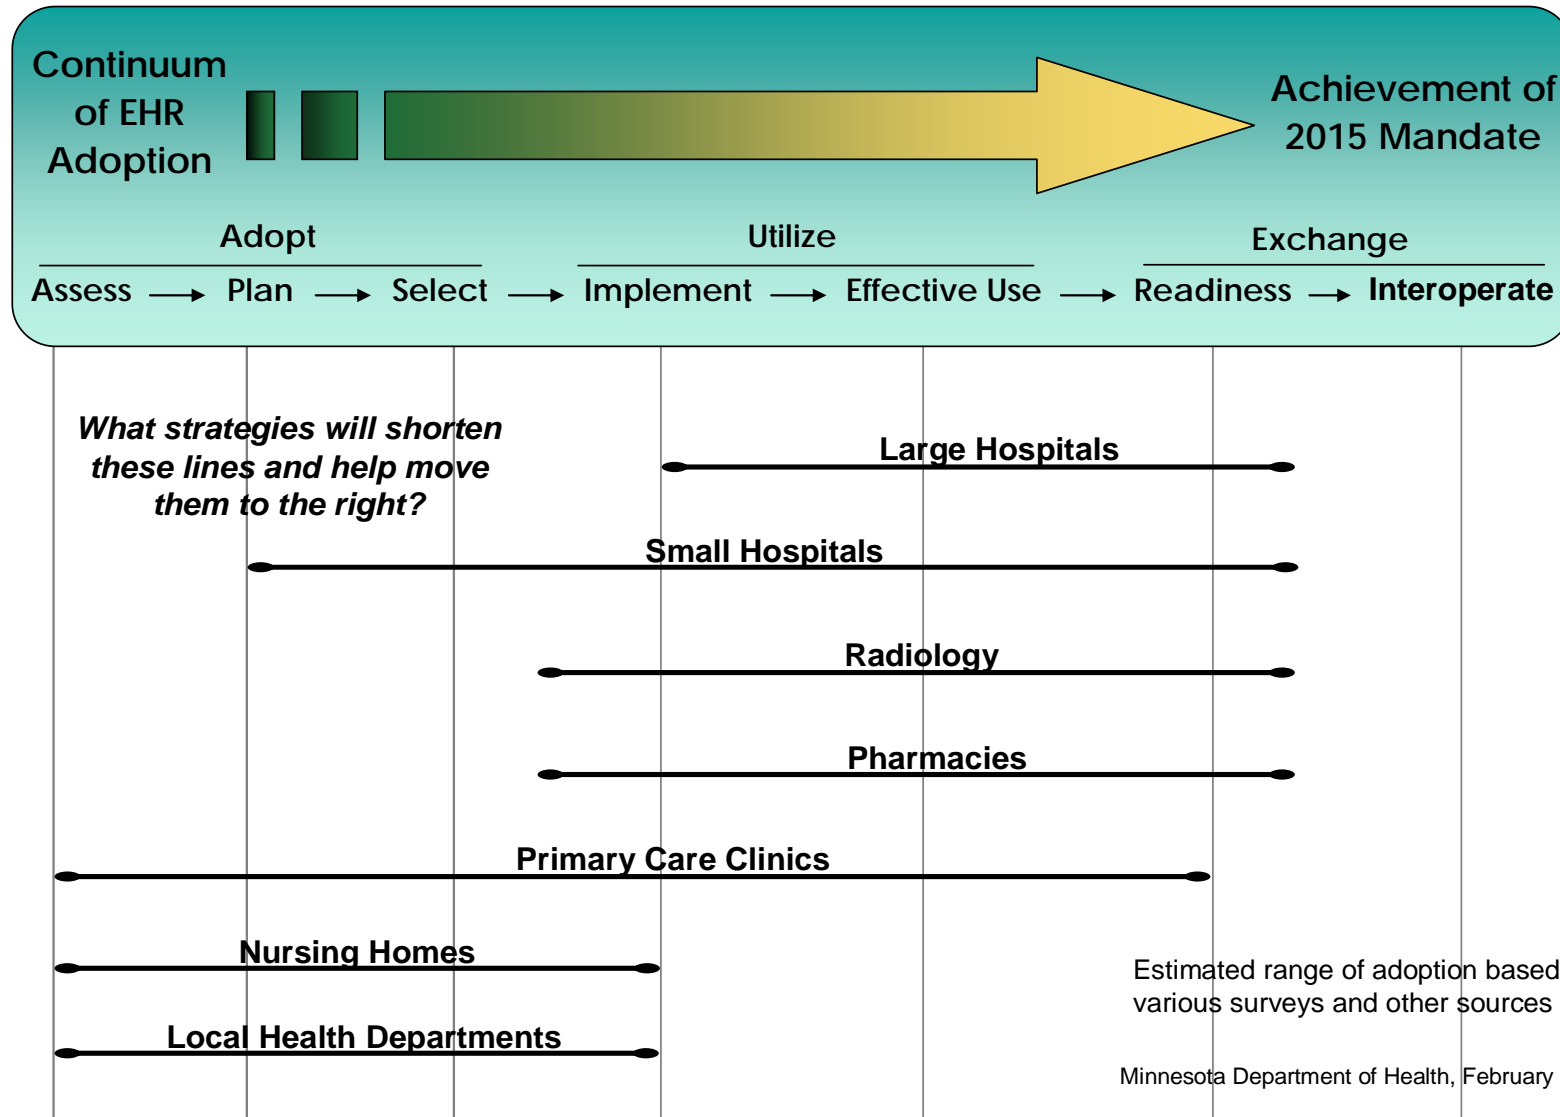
Continuum of EHR Adoption

Achievement of 2015 Mandate

Adopt

Utilize

Exchange

Assess → Plan → Select → Implement → Effective Use → Readiness → Interoperate

What strategies will shorten these lines and help move them to the right?

Large Hospitals

Small Hospitals

Radiology

Pharmacies

Primary Care Clinics

Nursing Homes

Local Health Departments

Estimated range of adoption based various surveys and other sources

Minnesota Department of Health, February